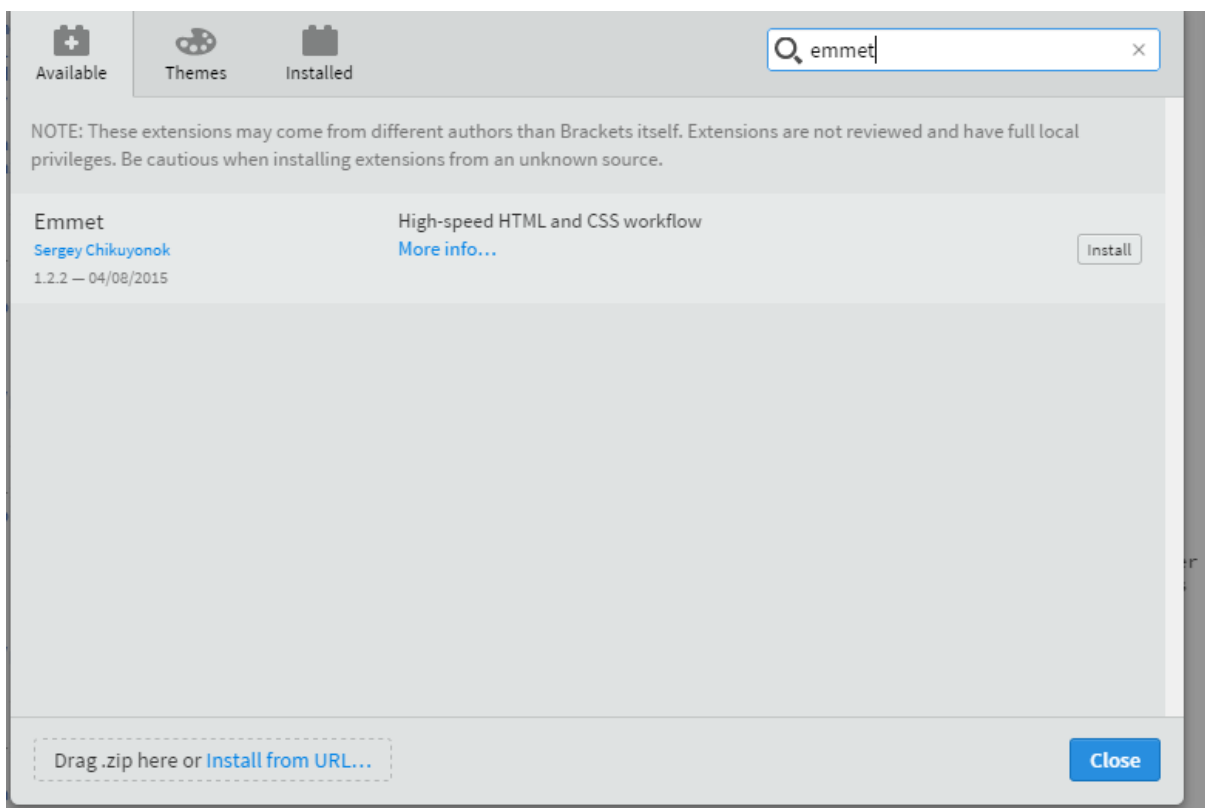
Available Themes Installed

emmet ×

NOTE: These extensions may come from different authors than Brackets itself. Extensions are not reviewed and have full local privileges. Be cautious when installing extensions from an unknown source.

Emmet
Sergey Chikuyonok
1.2.2 — 04/08/2015

High-speed HTML and CSS workflow
More info...

Install

Drag .zip here or Install from URL...

Close